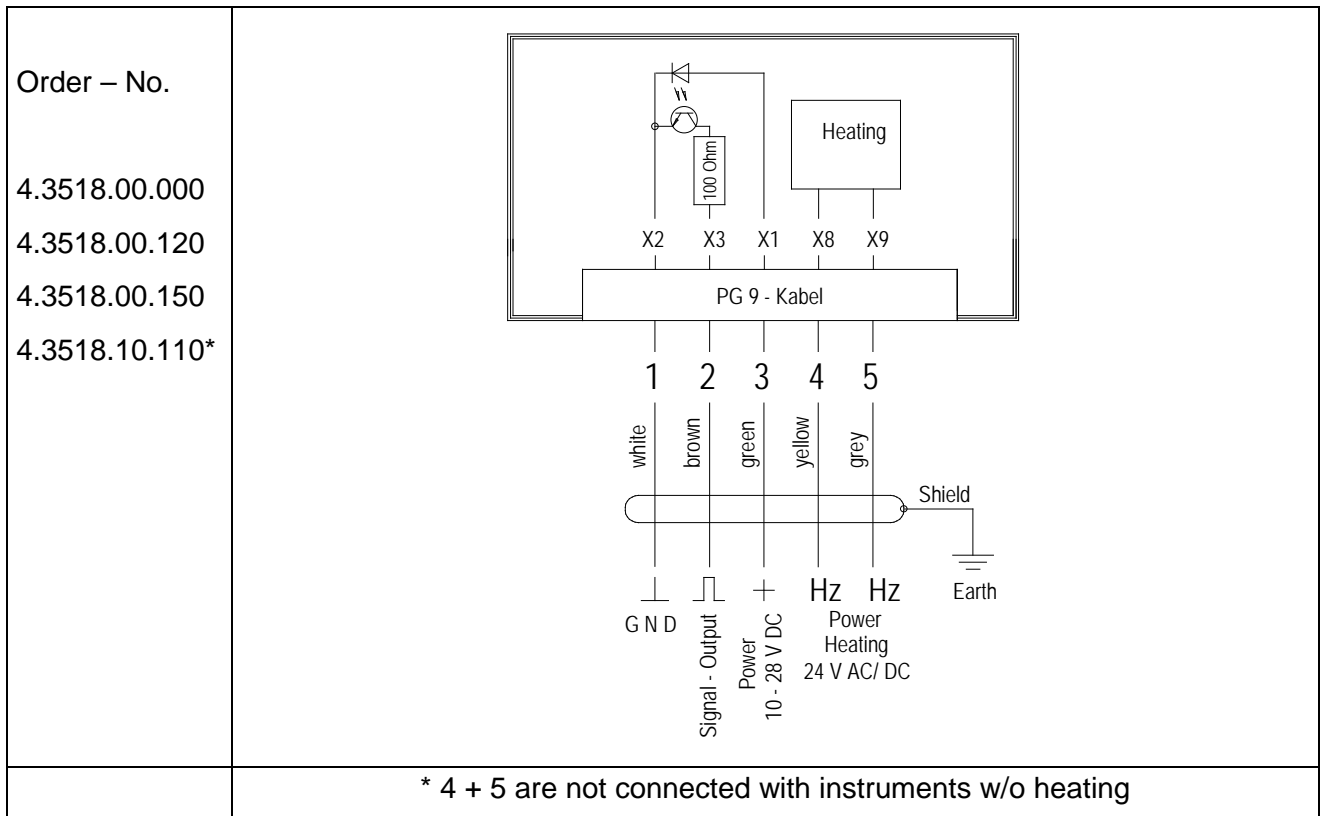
| Order – No.<br><br>4.3518.00.000<br>4.3518.00.120<br>4.3518.00.150<br>4.3518.10.110* | Heating<br>100 Ohm<br>X2 X3 X1 X8 X9<br>PG 9 - Kabel<br>1 2 3 4 5<br>white brown green yellow grey<br>Shield<br>Earth<br>⊥ ⎍ + Hz Hz<br>G N D<br>Signal - Output<br>Power 10 - 28 V DC<br>Power Heating 24 V AC/ DC |
|---|---|
| | * 4 + 5 are not connected with instruments w/o heating |